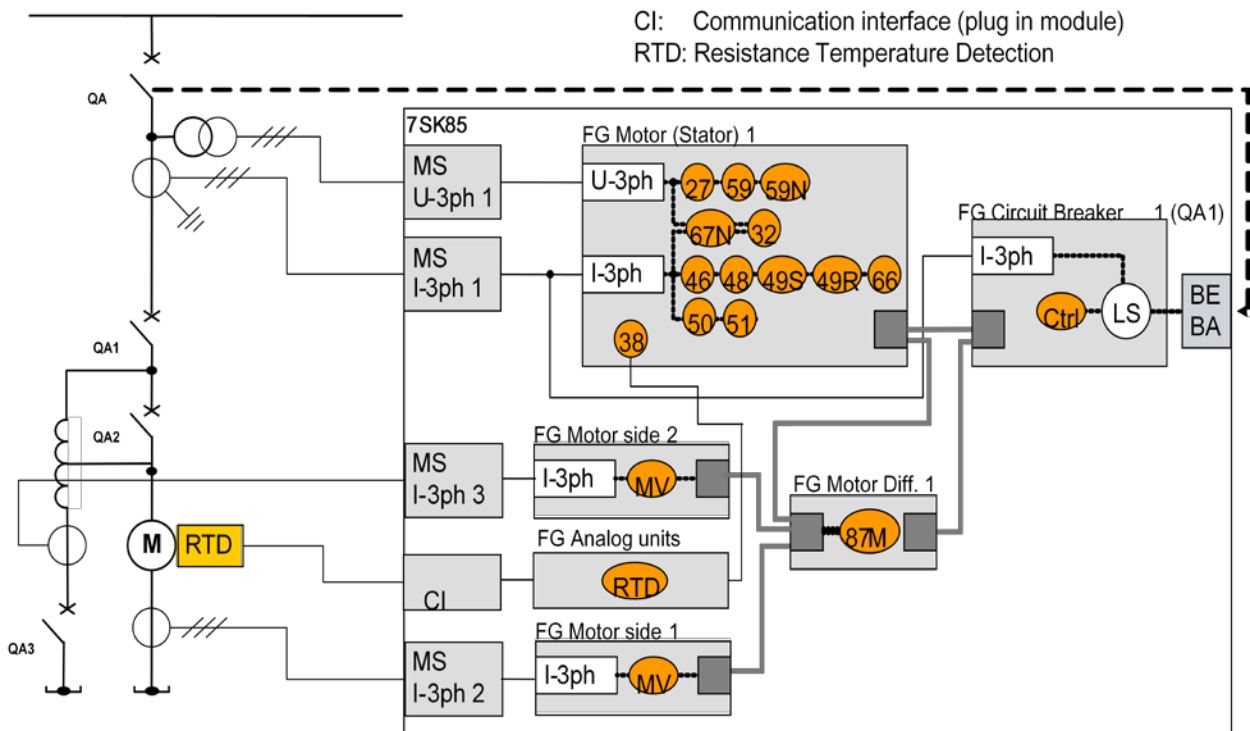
CI: Communication interface (plug in module)
RTD: Resistance Temperature Detection

QA

7SK85

MS
U-3ph 1

MS
I-3ph 1

FG Motor (Stator) 1

U-3ph

27 59 59N

67N 32

I-3ph

46 48 49S 49R 66

50 51

38

FG Circuit Breaker 1 (QA1)

I-3ph

Ctrl LS

BE
BA

QA1

QA2

MS
I-3ph 3

FG Motor side 2

I-3ph MV

FG Motor Diff. 1

87M

M RTD

FG Analog units

CI

RTD

QA3

MS
I-3ph 2

FG Motor side 1

I-3ph MV